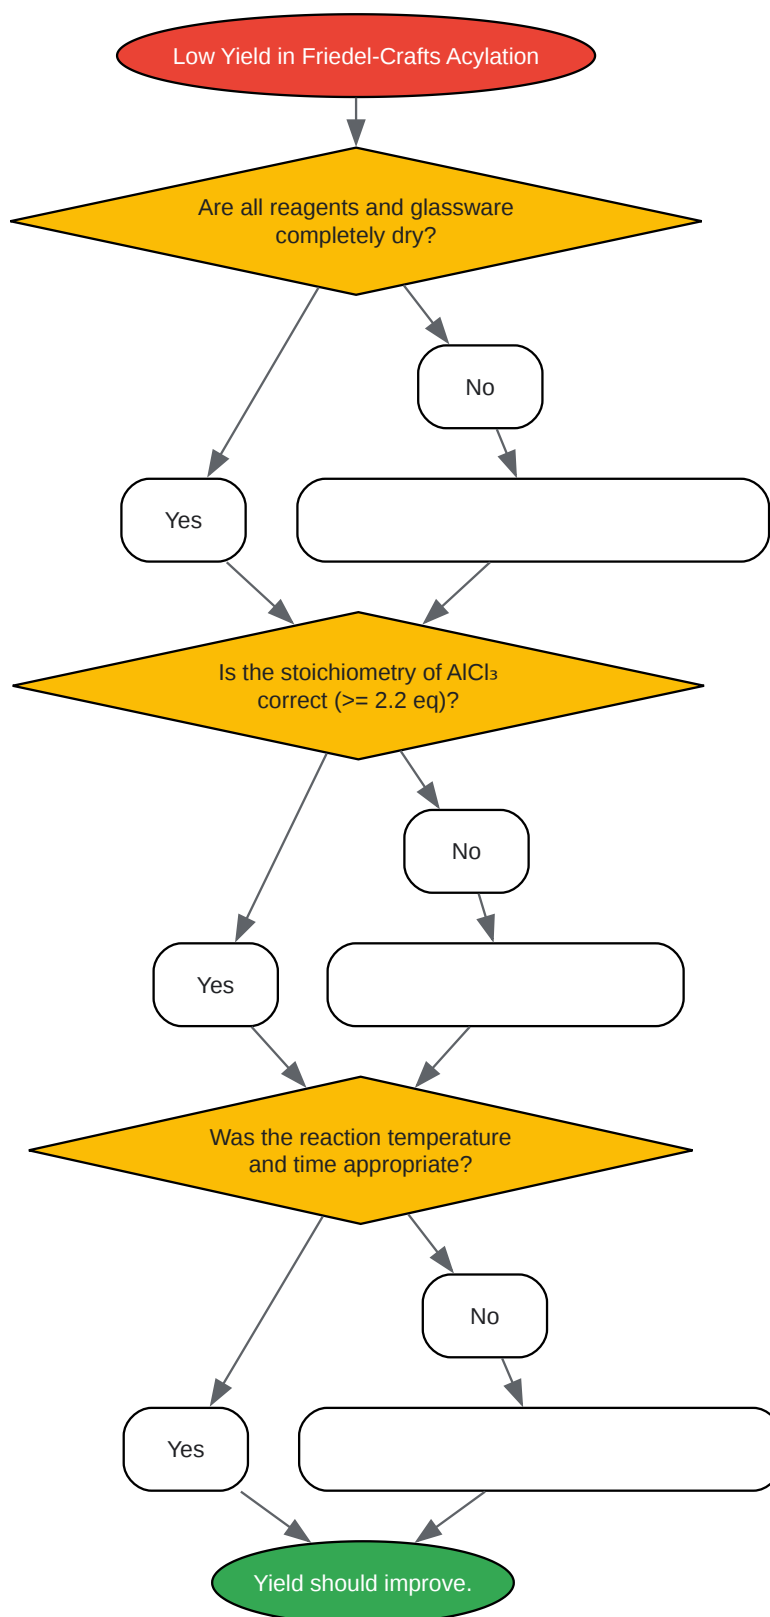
Low Yield in Friedel-Crafts Acylation

Are all reagents and glassware completely dry?

No

Yes

Is the stoichiometry of $AlCl_3$ correct (>= 2.2 eq)?

No

Yes

Was the reaction temperature and time appropriate?

No

Yes

Yield should improve.